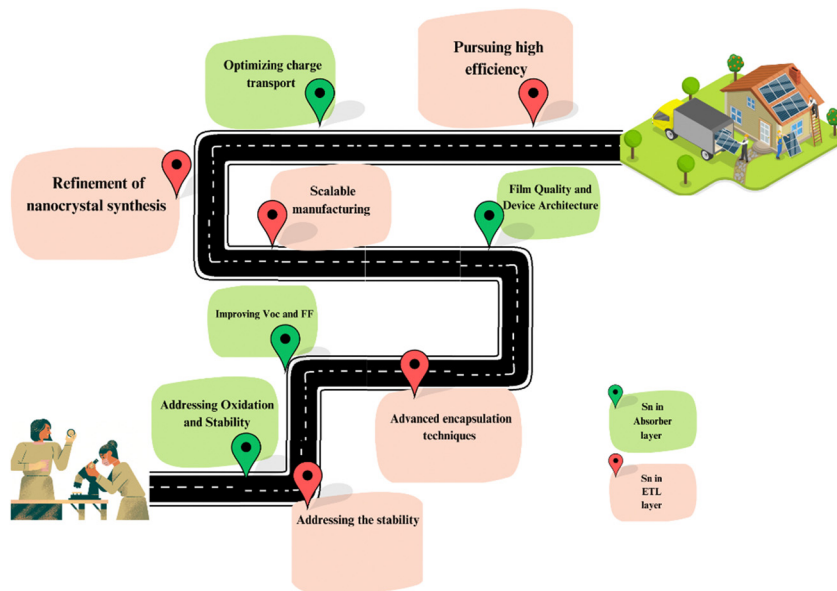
Optimizing charge transport

Pursuing high efficiency

Refinement of nanocrystal synthesis

Scalable manufacturing

Film Quality and Device Architecture

Improving Voc and FF

Addressing Oxidation and Stability

Advanced encapsulation techniques

Addressing the stability

Sn in Absorber layer

Sn in ETL layer